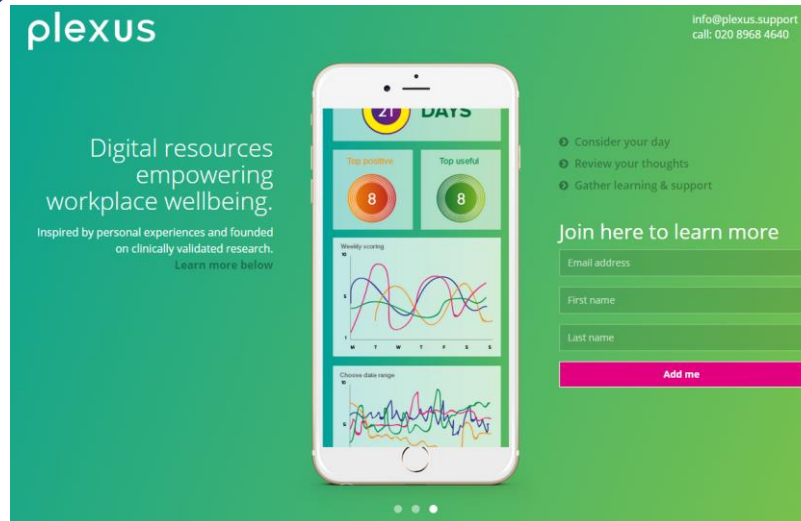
plexus

info@plexus.support
call: 020 8968 4640

Digital resources empowering workplace wellbeing.

Inspired by personal experiences and founded on clinically validated research.
Learn more below

21 DAYS

Top positive
8

Top useful
8

Weekly scoring
10
5
1
M T W T F S S

Choose date range
10
5

Consider your day
Review your thoughts
Gather learning & support

Join here to learn more

Email address
First name
Last name
Add me